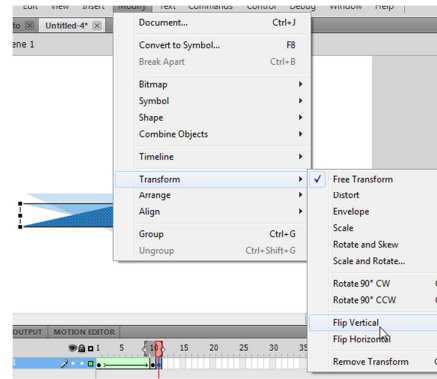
Edit View Insert Modify Text Commands Control Debug Window Help

to × Untitled-4* ×

ene 1

Document... Ctrl+J
Convert to Symbol... F8
Break Apart Ctrl+B
Bitmap
Symbol
Shape
Combine Objects
Timeline
Transform
Arrange
Align
Group Ctrl+G
Ungroup Ctrl+Shift+G

Free Transform
Distort
Envelope
Scale
Rotate and Skew
Scale and Rotate...
Rotate 90° CW
Rotate 90° CCW
Flip Vertical
Flip Horizontal
Remove Transform

OUTPUT MOTION EDITOR

1 5 10 15 20 25 30 35